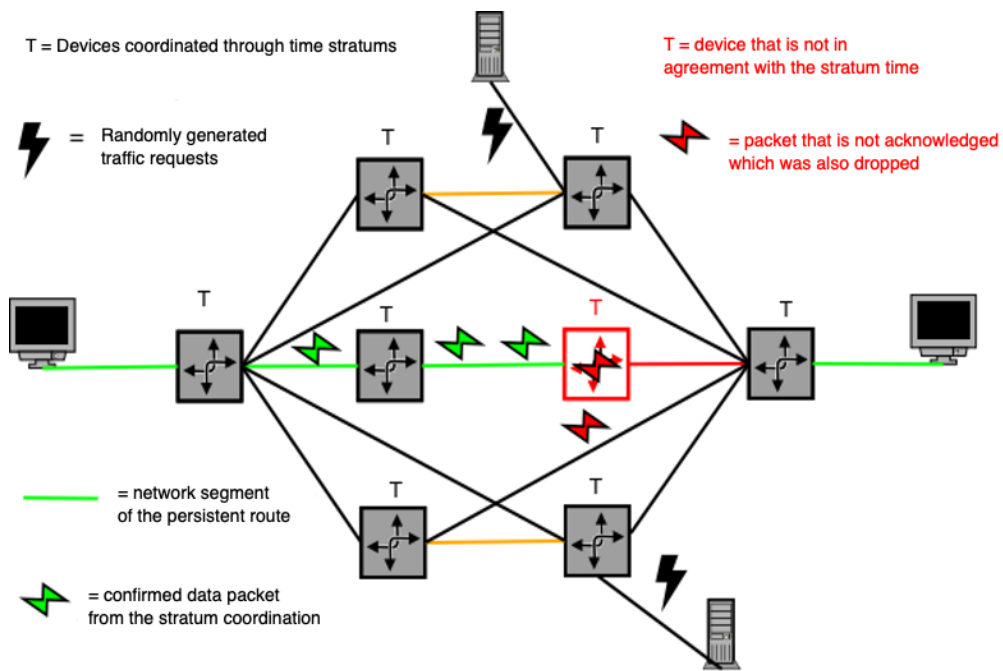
T = Devices coordinated through time stratums

T = device that is not in agreement with the stratum time

= Randomly generated traffic requests

= packet that is not acknowledged which was also dropped

T

T

T

T

T

T

T

T

T

= network segment of the persistent route

= confirmed data packet from the stratum coordination